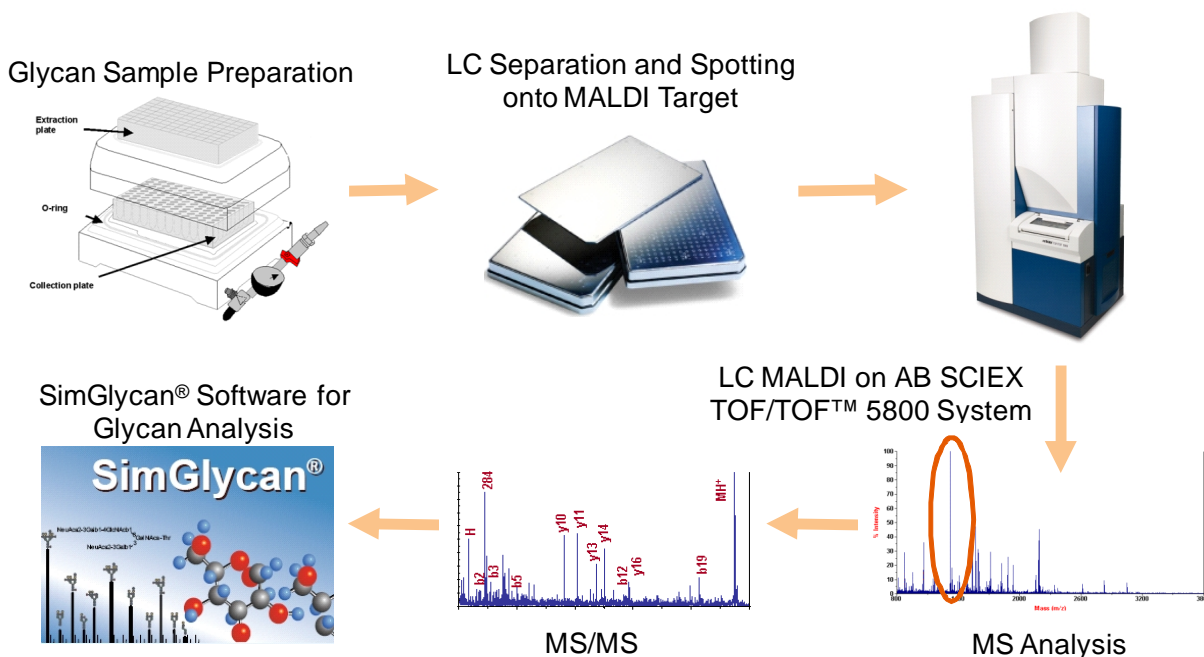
Glycan Sample Preparation

Extraction plate

O-ring

Collection plate

LC Separation and Spotting onto MALDI Target

LC MALDI on AB SCIEX TOF/TOF™ 5800 System

100
90
80
70
60
50
40
30
20
10
0

% Intensity

800
2000
2600
3200
Mass (m/z)

MS Analysis

H
284
b2
b3
b5
y10
y11
y13
y14
b12
y16
b19
MH⁺

MS/MS

SimGlycan® Software for Glycan Analysis

SimGlycan®

NeuAcα2-3Galβ1-4GlcNAcβ1
GalNAcα-Thr
NeuAcα2-3Galβ1